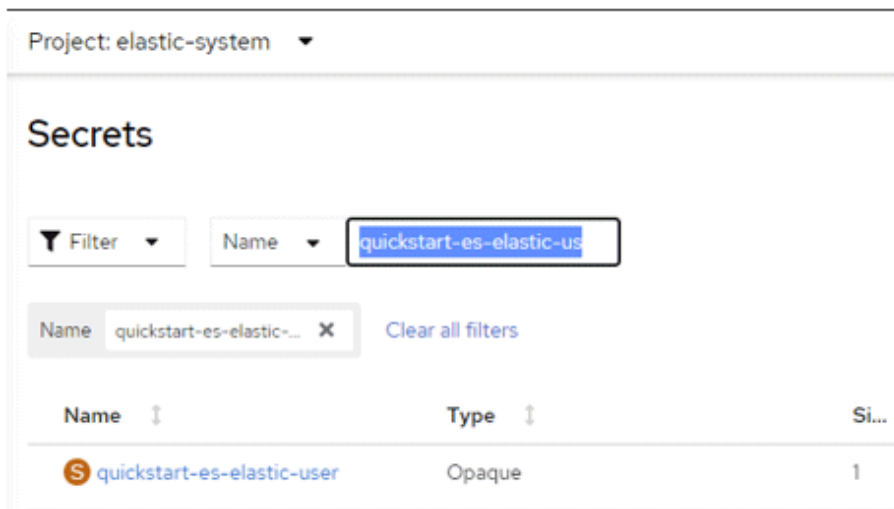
Project: elastic-system

Secrets

Filter

Name

quickstart-es-elastic-us

Name quickstart-es-elastic-...

Clear all filters

| Name | Type | Si... |
|---|---|---|
| S quickstart-es-elastic-user | Opaque | 1 |